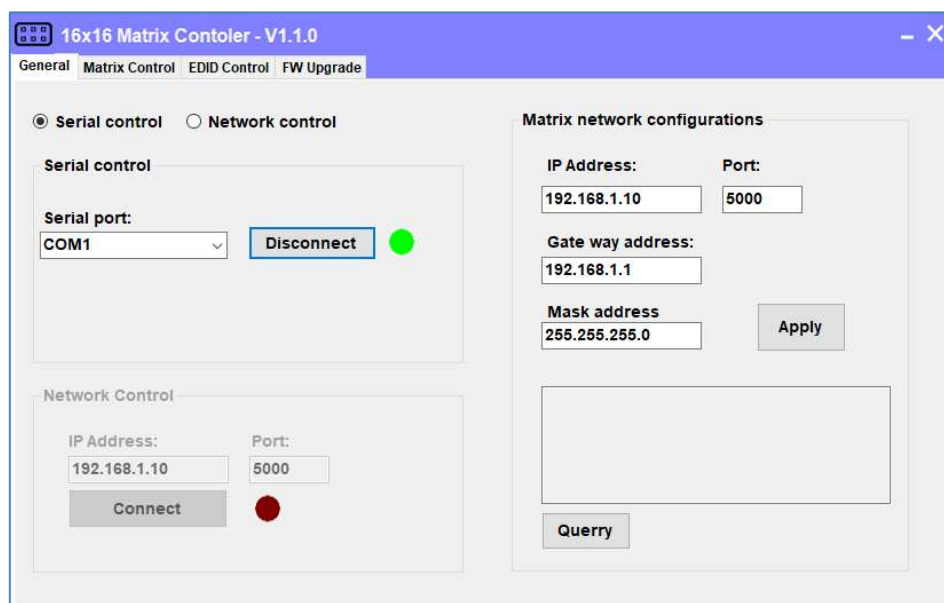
16x16 Matrix Contoler - V1.1.0

General Matrix Control EDID Control FW Upgrade

Serial control Network control

Serial control

Serial port:
COM1
Disconnect

Network Control

IP Address: Port:
192.168.1.10 5000
Connect

Matrix network configurations

IP Address: Port:
192.168.1.10 5000

Gate way address:
192.168.1.1

Mask address
255.255.255.0
Apply

Querry